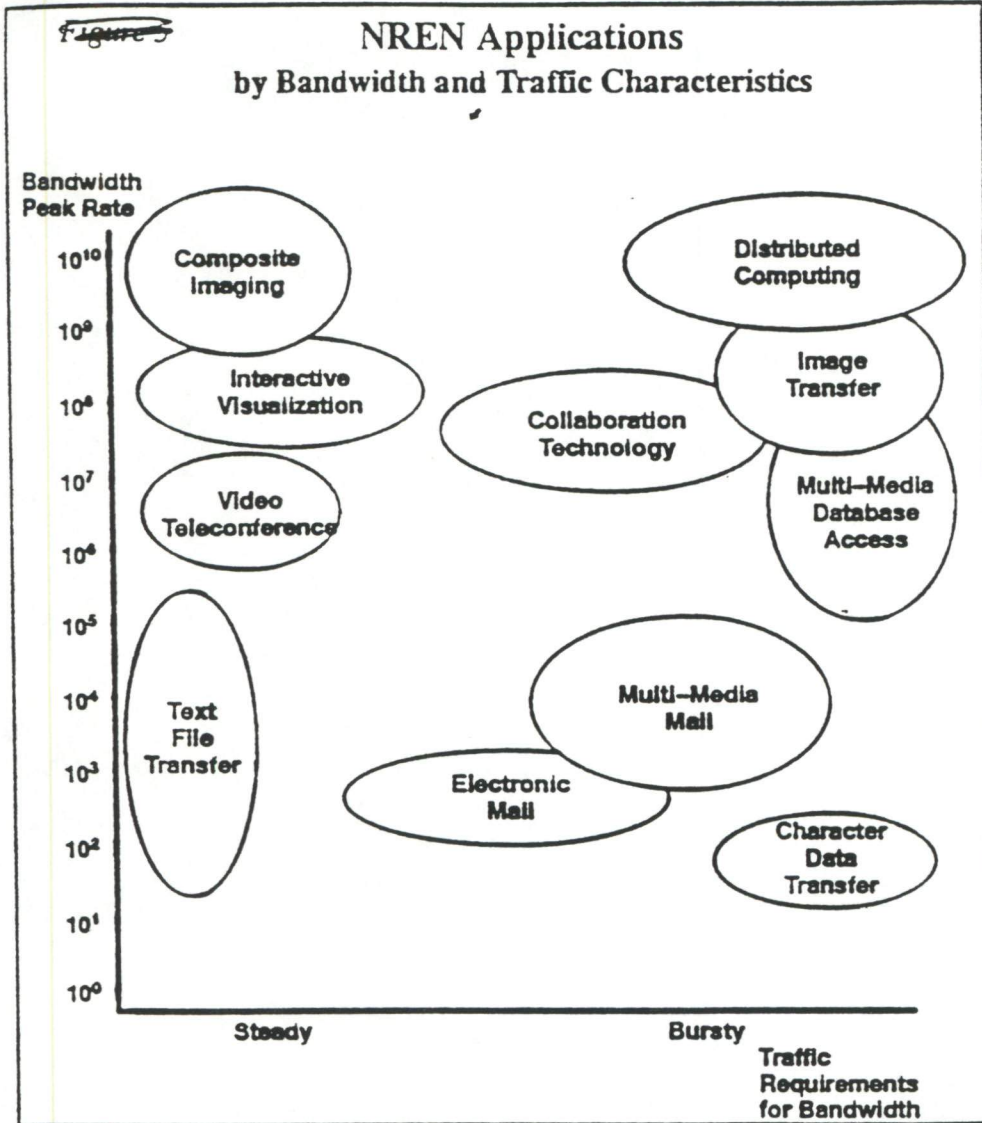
Figure 5

NREN Applications
by Bandwidth and Traffic Characteristics

Bandwidth Peak Rate

$10^{10}$
$10^{9}$
$10^{8}$
$10^{7}$
$10^{6}$
$10^{5}$
$10^{4}$
$10^{3}$
$10^{2}$
$10^{1}$
$10^{0}$

Composite Imaging

Interactive Visualization

Video Teleconference

Text File Transfer

Distributed Computing

Image Transfer

Collaboration Technology

Multi-Media Database Access

Multi-Media Mail

Electronic Mail

Character Data Transfer

Steady

Bursty

Traffic Requirements for Bandwidth